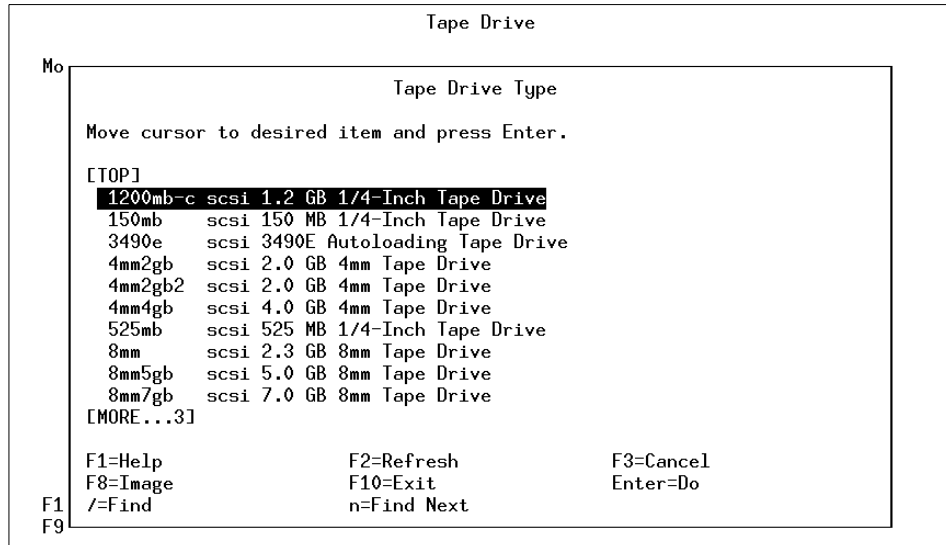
Tape Drive

Mo

Tape Drive Type

Move cursor to desired item and press Enter.

[TOP]
1200mb-c scsi 1.2 GB 1/4-Inch Tape Drive
150mb scsi 150 MB 1/4-Inch Tape Drive
3490e scsi 3490E Autoloading Tape Drive
4mm2gb scsi 2.0 GB 4mm Tape Drive
4mm2gb2 scsi 2.0 GB 4mm Tape Drive
4mm4gb scsi 4.0 GB 4mm Tape Drive
525mb scsi 525 MB 1/4-Inch Tape Drive
8mm scsi 2.3 GB 8mm Tape Drive
8mm5gb scsi 5.0 GB 8mm Tape Drive
8mm7gb scsi 7.0 GB 8mm Tape Drive
[MORE...3]

F1=Help F2=Refresh F3=Cancel
F8=Image F10=Exit Enter=Do
F1 /=Find n=Find Next
F9